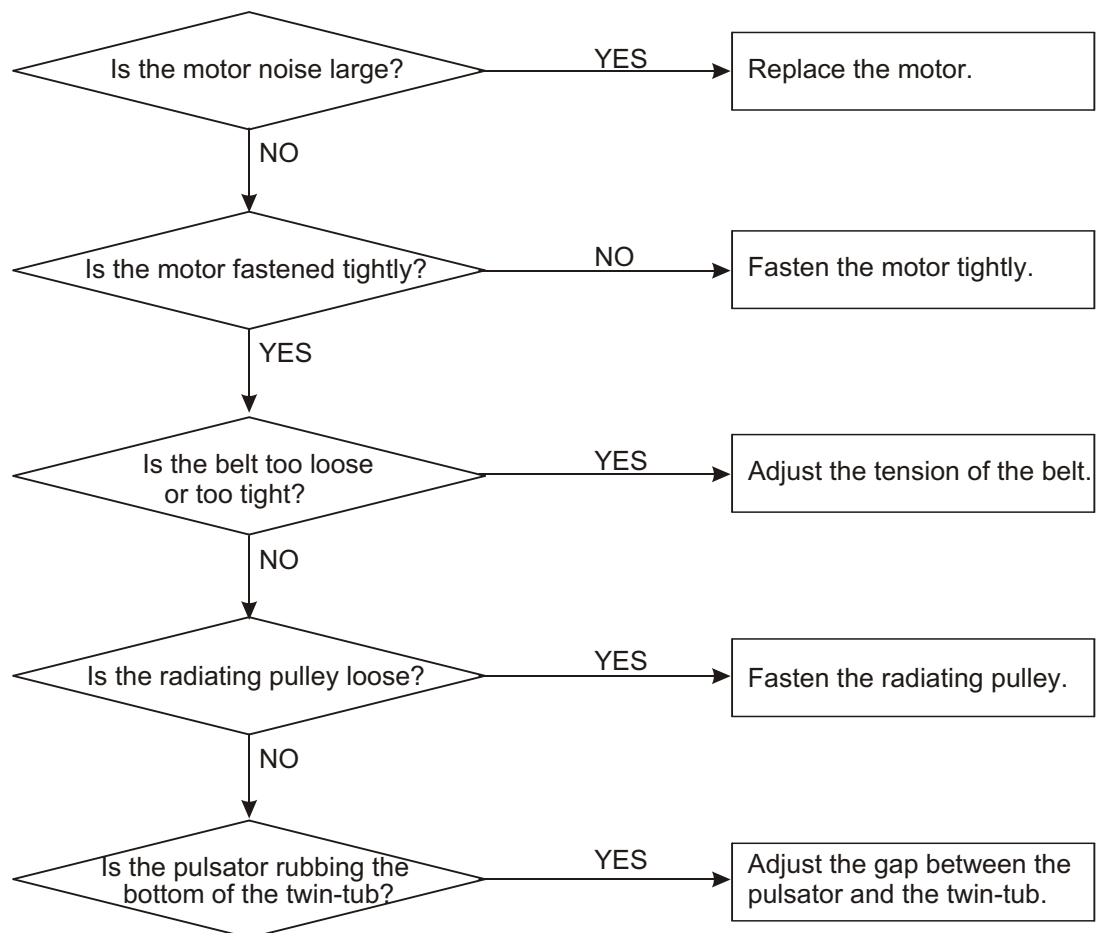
Is the motor noise large?
YES
Replace the motor.
NO
Is the motor fastened tightly?
NO
Fasten the motor tightly.
YES
Is the belt too loose or too tight?
YES
Adjust the tension of the belt.
NO
Is the radiating pulley loose?
YES
Fasten the radiating pulley.
NO
Is the pulsator rubbing the bottom of the twin-tub?
YES
Adjust the gap between the pulsator and the twin-tub.